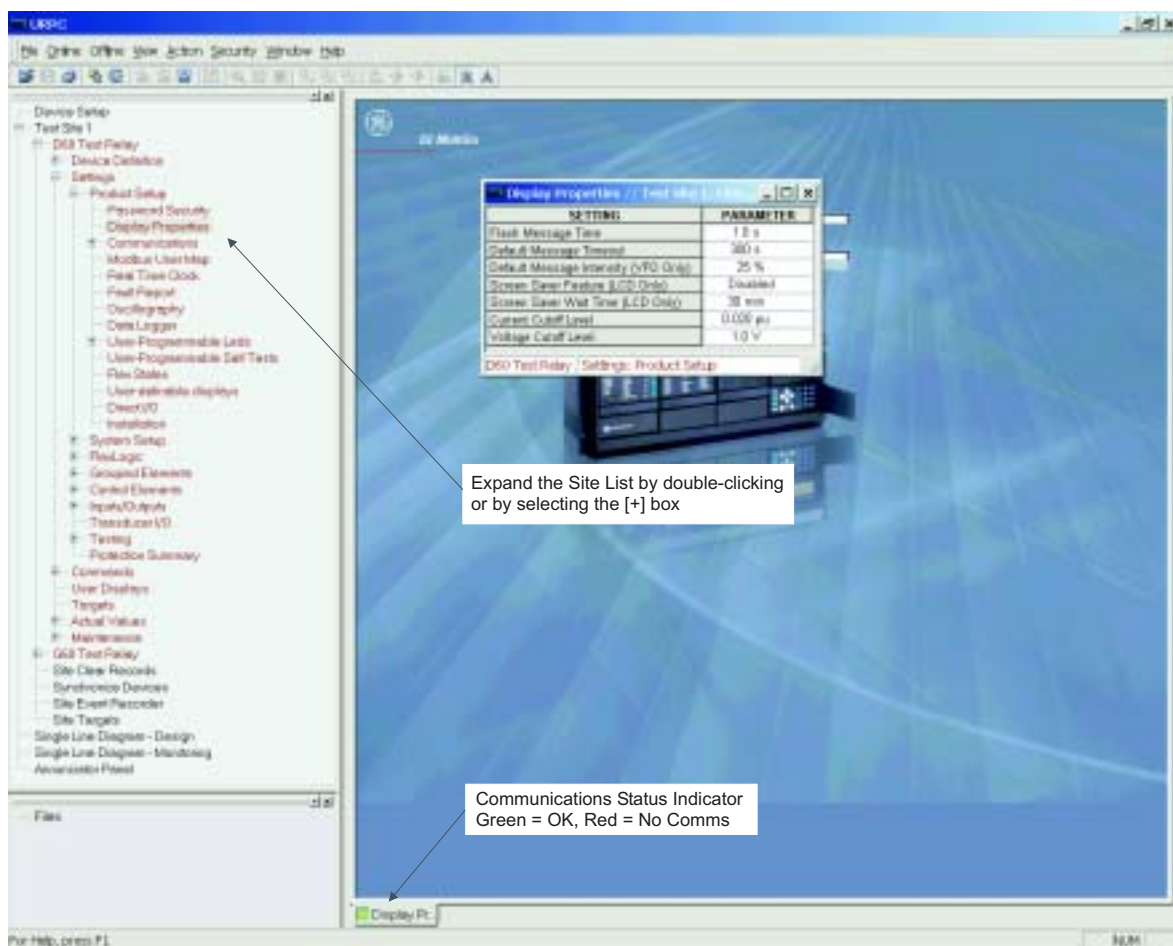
URPC

File Online Offline View Action Security Window Help

Device Setup
Test Site 1
D60 Test Relay
Device Definition
Settings
Product Setup
Password Security
Display Properties
Communications
Modbus User Map
Real Time Clock
Fault Report
Oscillography
Data Logger
User-Programmable LEDs
User-Programmable Self Tests
Flex States
User-definable displays
Direct I/O
Installation
System Setup
FlexLogic
Grouped Elements
Control Elements
Inputs/Outputs
Transducer I/O
Testing
Protection Summary
Commands
User Displays
Targets
Actual Values
Maintenance
G60 Test Relay
Site Clear Records
Synchronize Devices
Site Event Recorder
Site Targets
Single Line Diagram - Design
Single Line Diagram - Monitoring
Annunciator Panel

Files

GE Multilin

Display Properties // Test Site 1: D60

| SETTING | PARAMETER |
|---|---|
| Flash Message Time | 1.0 s |
| Default Message Timeout | 300 s |
| Default Message Intensity (VFD Only) | 25 % |
| Screen Saver Feature (LCD Only) | Disabled |
| Screen Saver Wait Time (LCD Only) | 30 min |
| Current Cutoff Level | 0.020 pu |
| Voltage Cutoff Level | 1.0 V |

D60 Test Relay  Settings: Product Setup

Expand the Site List by double-clicking or by selecting the [+] box

Communications Status Indicator
Green = OK, Red = No Comms

Display Pr.

For Help, press F1

NUM